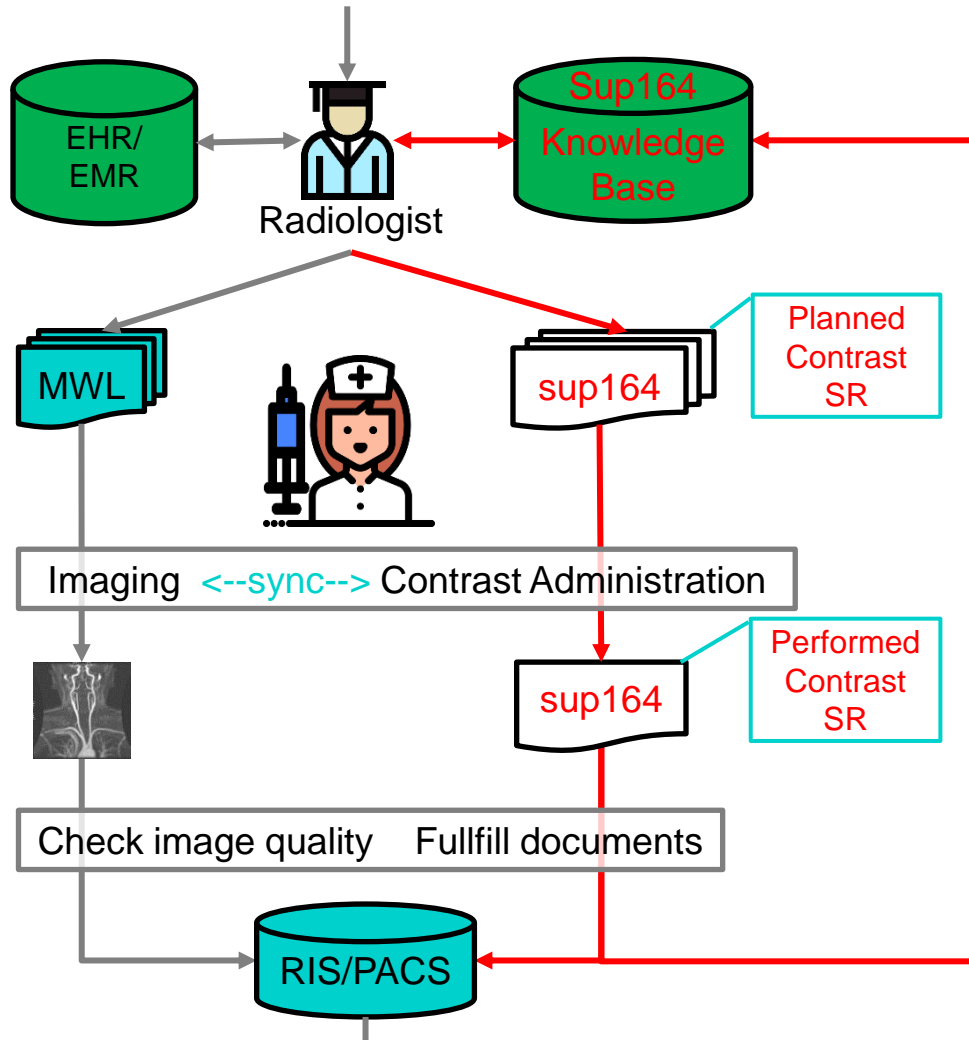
EHR/
EMR

Radiologist

Sup164
Knowledge
Base

MWL

sup164

Planned
Contrast
SR

Imaging <--sync--> Contrast Administration

sup164

Performed
Contrast
SR

Check image quality Fullfill documents

RIS/PACS